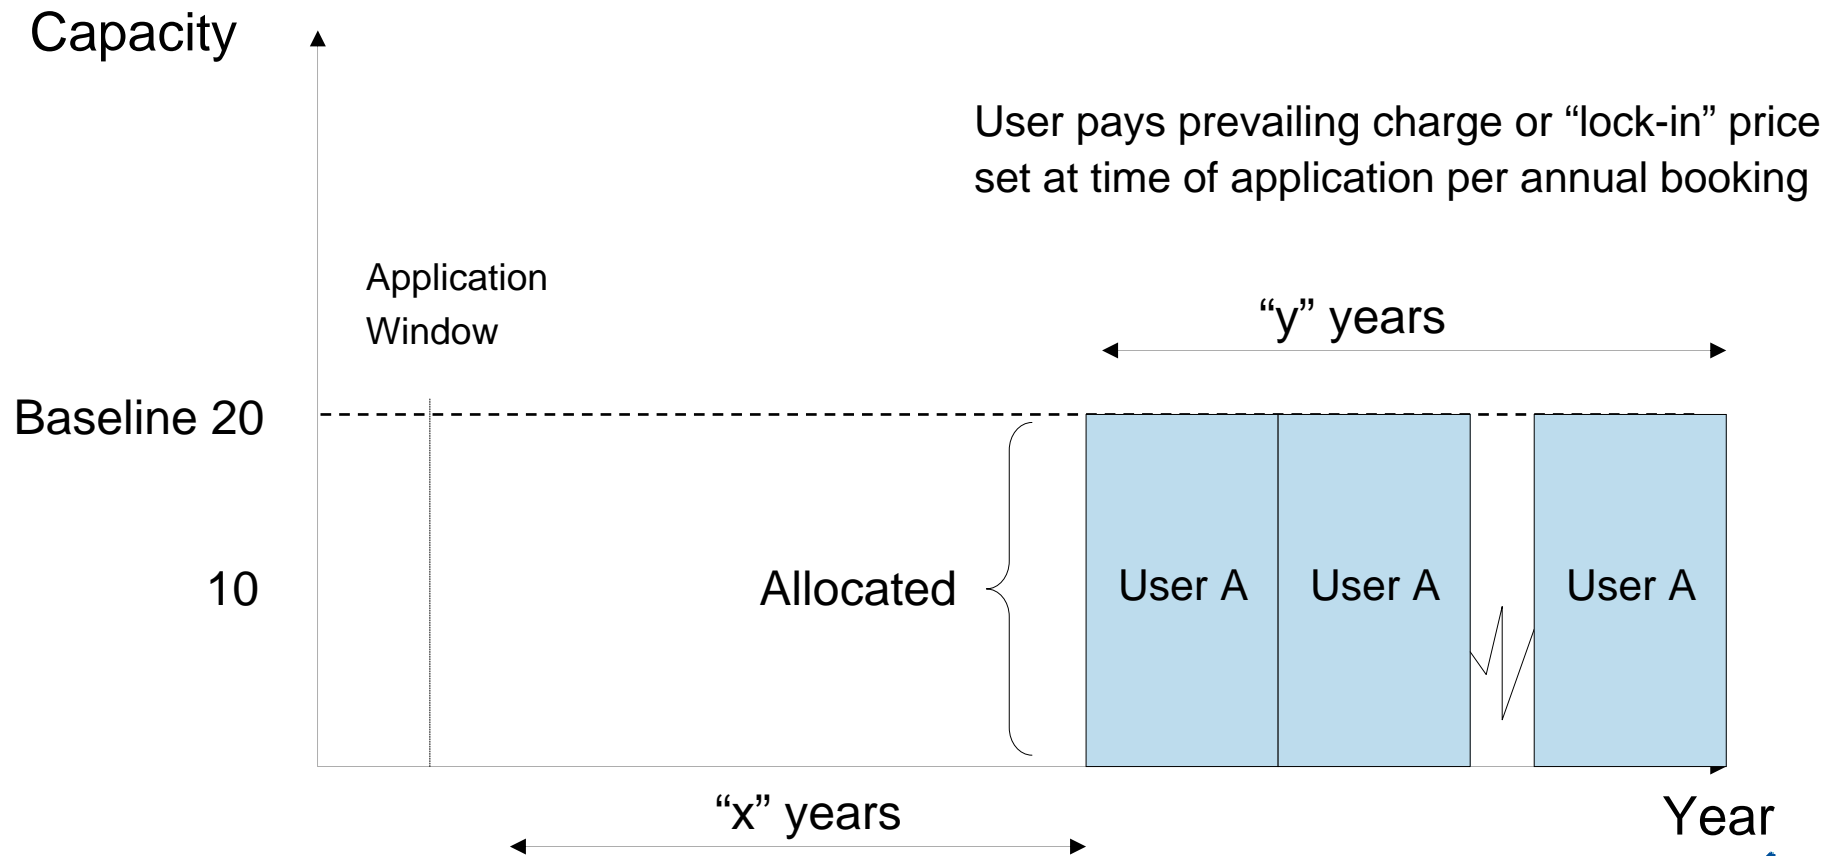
Capacity

User pays prevailing charge or “lock-in” price set at time of application per annual booking

Application Window

“y” years

Baseline 20

10

Allocated

User A

User A

User A

“x” years

Year